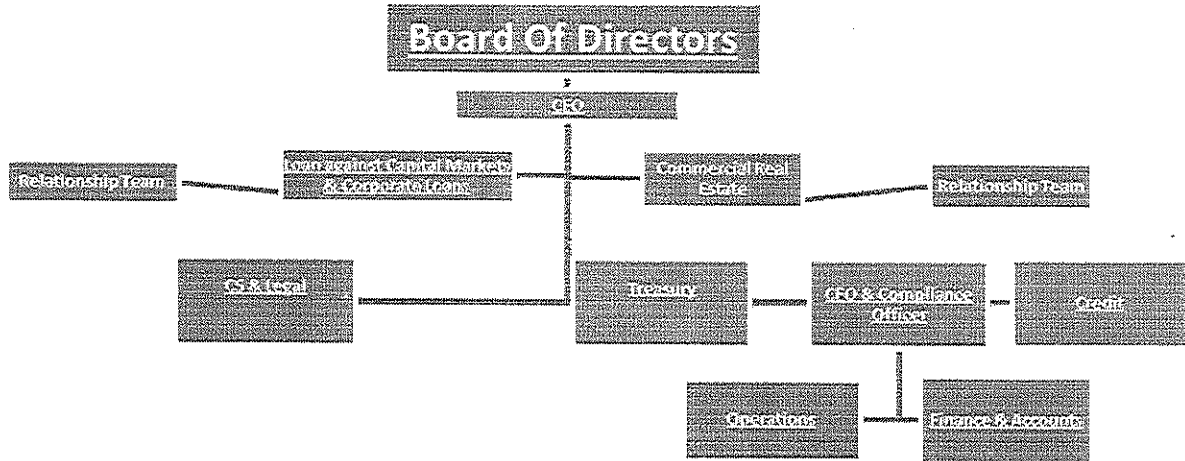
Board Of Directors

CEO

Relationship Team

Loan against Capital Markets & Corporate Loans

Commercial Real Estate

Relationship Team

CS & Legal

Treasury

CFO & Compliance Officer

Credit

Operations

Finance & Accounts